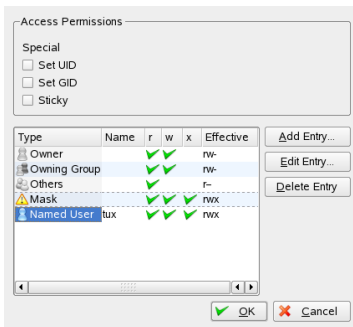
Access Permissions

Special

Set UID

Set GID

Sticky

| Type | Name | r | w | x | Effective |
|---|---|---|---|---|---|
| Owner | | ✔ | ✔ | | rw- |
| Owning Group | | ✔ | ✔ | | rw- |
| Others | | ✔ | | | r-- |
| Mask | | ✔ | ✔ | ✔ | rwx |
| Named User | tux | ✔ | ✔ | ✔ | rwx |

Add Entry...

Edit Entry...

Delete Entry

OK

Cancel